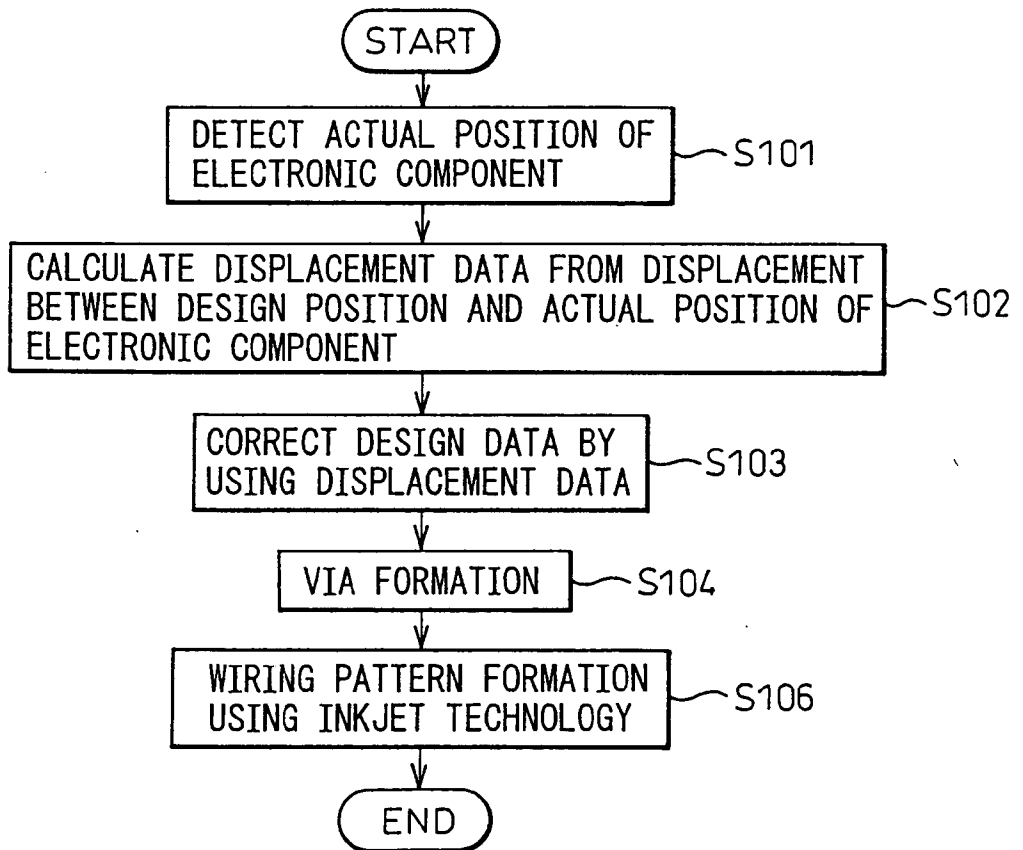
START

DETECT ACTUAL POSITION OF ELECTRONIC COMPONENT

S101

CALCULATE DISPLACEMENT DATA FROM DISPLACEMENT BETWEEN DESIGN POSITION AND ACTUAL POSITION OF ELECTRONIC COMPONENT

S102

CORRECT DESIGN DATA BY USING DISPLACEMENT DATA

S103

VIA FORMATION

S104

WIRING PATTERN FORMATION USING INKJET TECHNOLOGY

S106

END